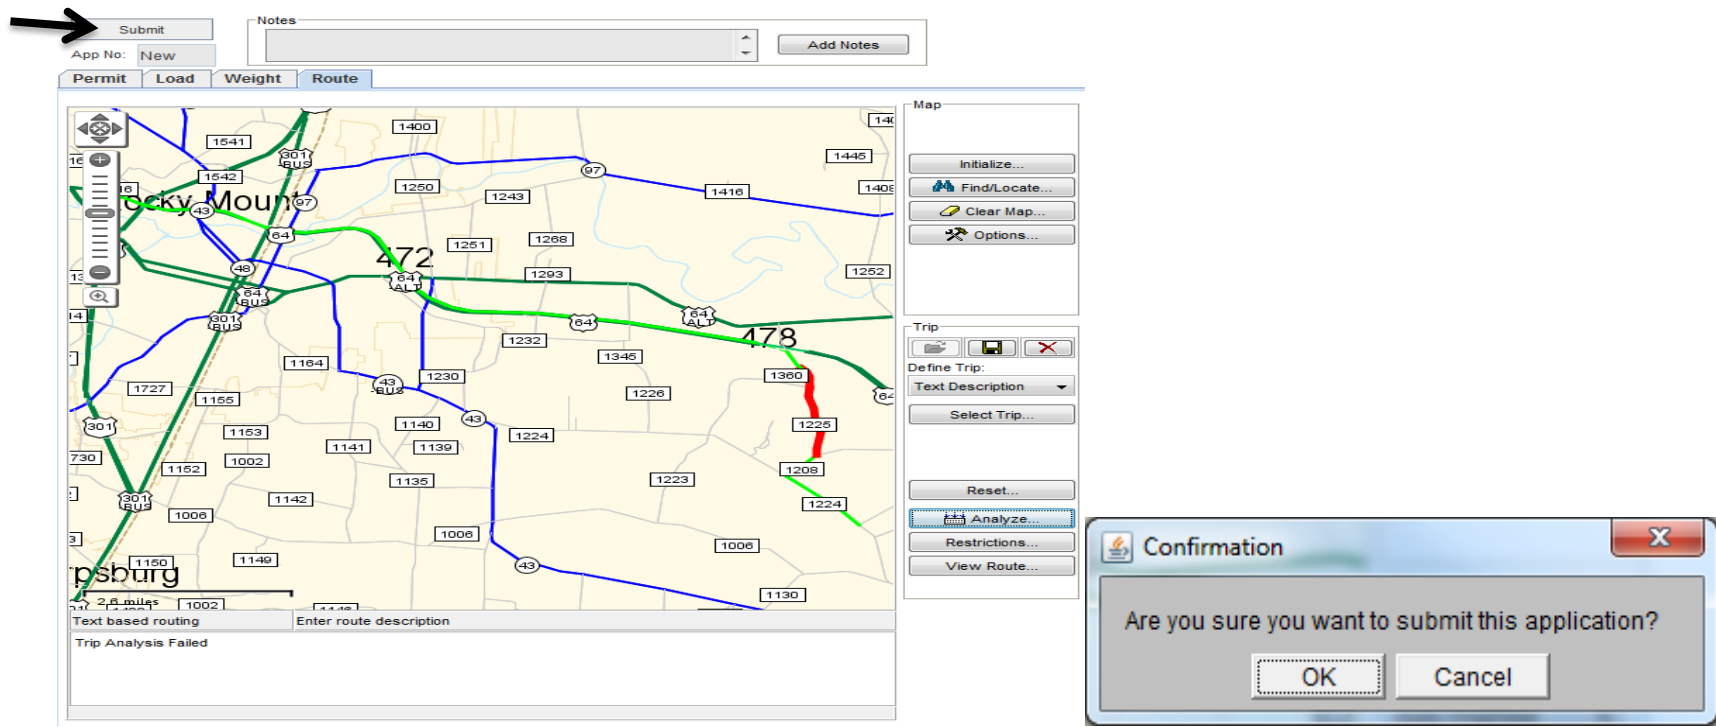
Submit
App No: New
Notes
Add Notes
Permit Load Weight Route

1541 301 BUS 1400 140 1445 1542 97 1416 1408 16 Rocky Mount 43 97 1250 1243 64 1251 1268 472 48 64 ALT 1293 1252 64 BUS 301 BUS 64 64 ALT 478 1232 1345 1164 1360 1727 43 BUS 1230 1226 1155 43 64 1140 1225 301 1153 1224 1141 1139 730 1152 1002 1208 1135 1223 301 BUS 1142 1224 1006 1006 1006 1150 43 psburg 1149 2.6 miles 1002 1130

Text based routing | Enter route description
Trip Analysis Failed

Map
Initialize...
Find/Locate...
Clear Map...
Options...
Trip
Define Trip:
Text Description
Select Trip...
Reset...
Analyze...
Restrictions...
View Route...

Confirmation
Are you sure you want to submit this application?
OK Cancel